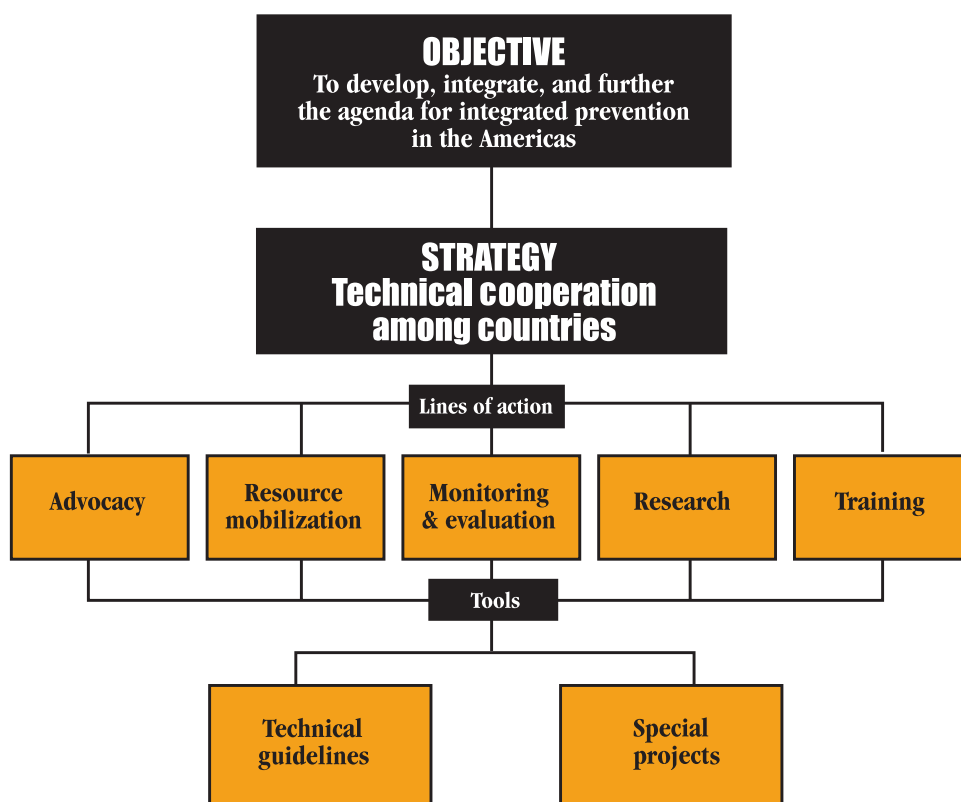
OBJECTIVE
To develop, integrate, and further the agenda for integrated prevention in the Americas

STRATEGY
Technical cooperation among countries

Lines of action

Advocacy

Resource mobilization

Monitoring & evaluation

Research

Training

Tools

Technical guidelines

Special projects